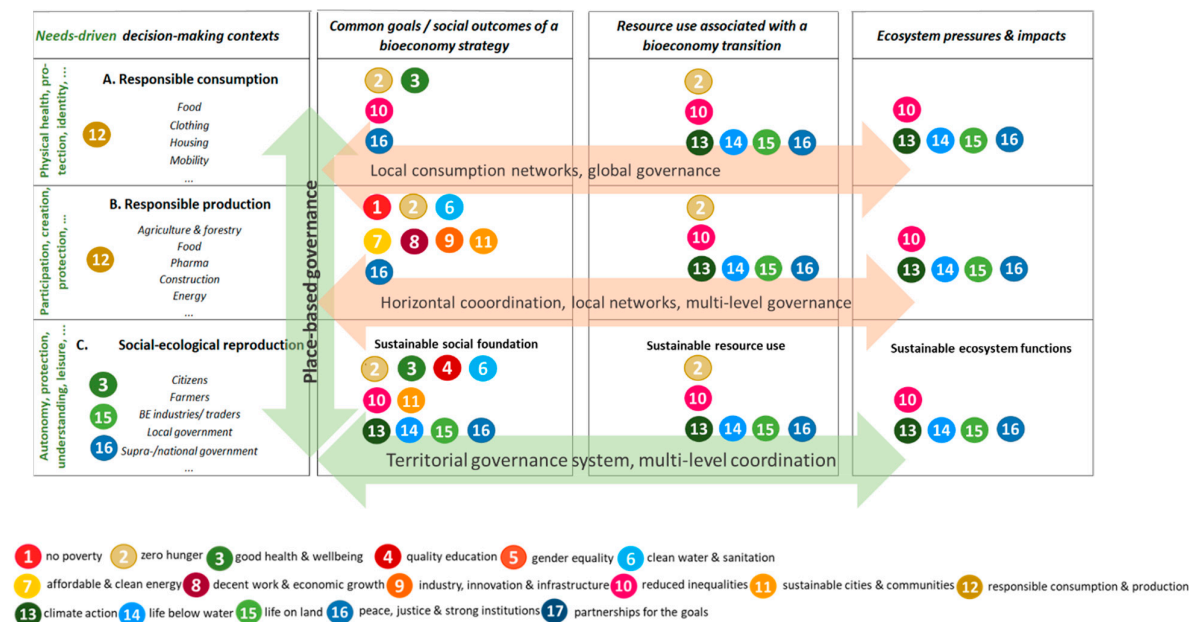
| Needs-driven decision-making contexts | Common goals / social outcomes of a bioeconomy strategy | Resource use associated with a bioeconomy transition | Ecosystem pressures & impacts |
|---|---|---|---|
| Physical health, protection, identity, … A. Responsible consumption 12 Food Clothing Housing Mobility … | 2 3 10 16 | 2 10 13 14 15 16 | 10 13 14 15 16 |
| Participation, creation, protection, … B. Responsible production 12 Agriculture & forestry Food Pharma Construction Energy … | 1 2 6 7 8 9 11 16 | 2 10 13 14 15 16 | 10 13 14 15 16 |
| Autonomy, protection, understanding, leisure, … C. Social-ecological reproduction 3 15 16 Citizens Farmers BE industries/ traders Local government Supra-/national government … | Sustainable social foundation 2 3 4 6 10 11 13 14 15 16 | Sustainable resource use 2 10 13 14 15 16 | Sustainable ecosystem functions 10 13 14 15 16 |

Place-based governance

Local consumption networks, global governance

Horizontal cooordination, local networks, multi-level governance

Territorial governance system, multi-level coordination

1 no poverty 2 zero hunger 3 good health & wellbeing 4 quality education 5 gender equality 6 clean water & sanitation
7 affordable & clean energy 8 decent work & economic growth 9 industry, innovation & infrastructure 10 reduced inequalities 11 sustainable cities & communities 12 responsible consumption & production
13 climate action 14 life below water 15 life on land 16 peace, justice & strong institutions 17 partnerships for the goals